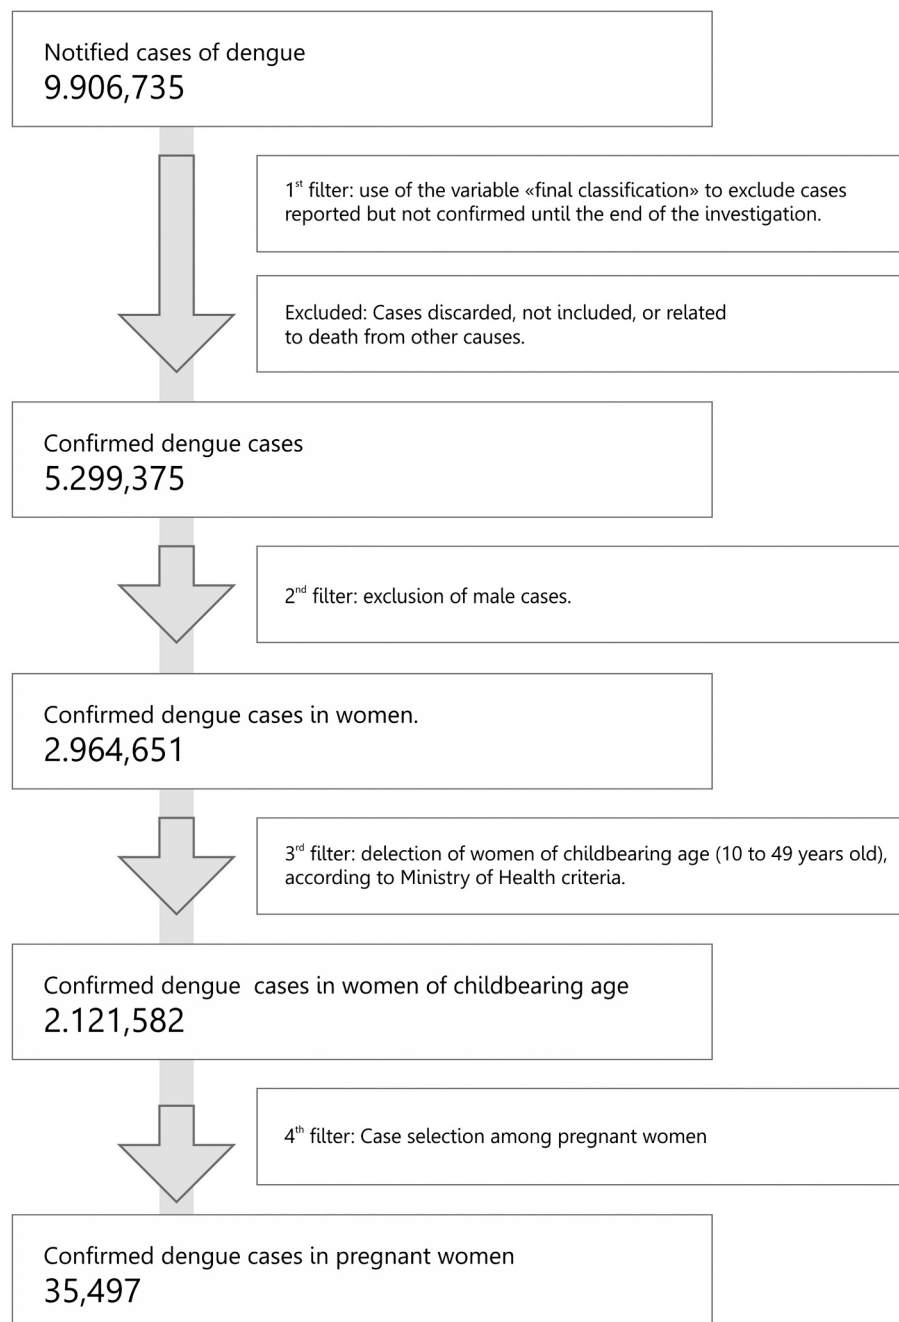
Notified cases of dengue
9.906,735

1$^{st}$ filter: use of the variable «final classification» to exclude cases reported but not confirmed until the end of the investigation.

Excluded: Cases discarded, not included, or related to death from other causes.

Confirmed dengue cases
5.299,375

2$^{nd}$ filter: exclusion of male cases.

Confirmed dengue cases in women.
2.964,651

3$^{rd}$ filter: delection of women of childbearing age (10 to 49 years old), according to Ministry of Health criteria.

Confirmed dengue cases in women of childbearing age
2.121,582

4$^{th}$ filter: Case selection among pregnant women

Confirmed dengue cases in pregnant women
35,497